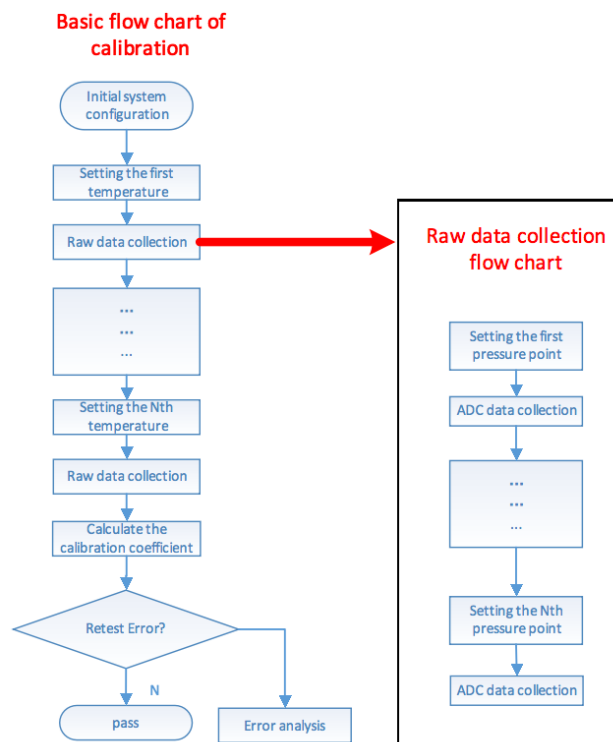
Basic flow chart of calibration

Initial system configuration

Setting the first temperature

Raw data collection

…
…
…

Setting the Nth temperature

Raw data collection

Calculate the calibration coefficient

Retest Error?

N

pass

Error analysis

Raw data collection flow chart

Setting the first pressure point

ADC data collection

…
…
…

Setting the Nth pressure point

ADC data collection